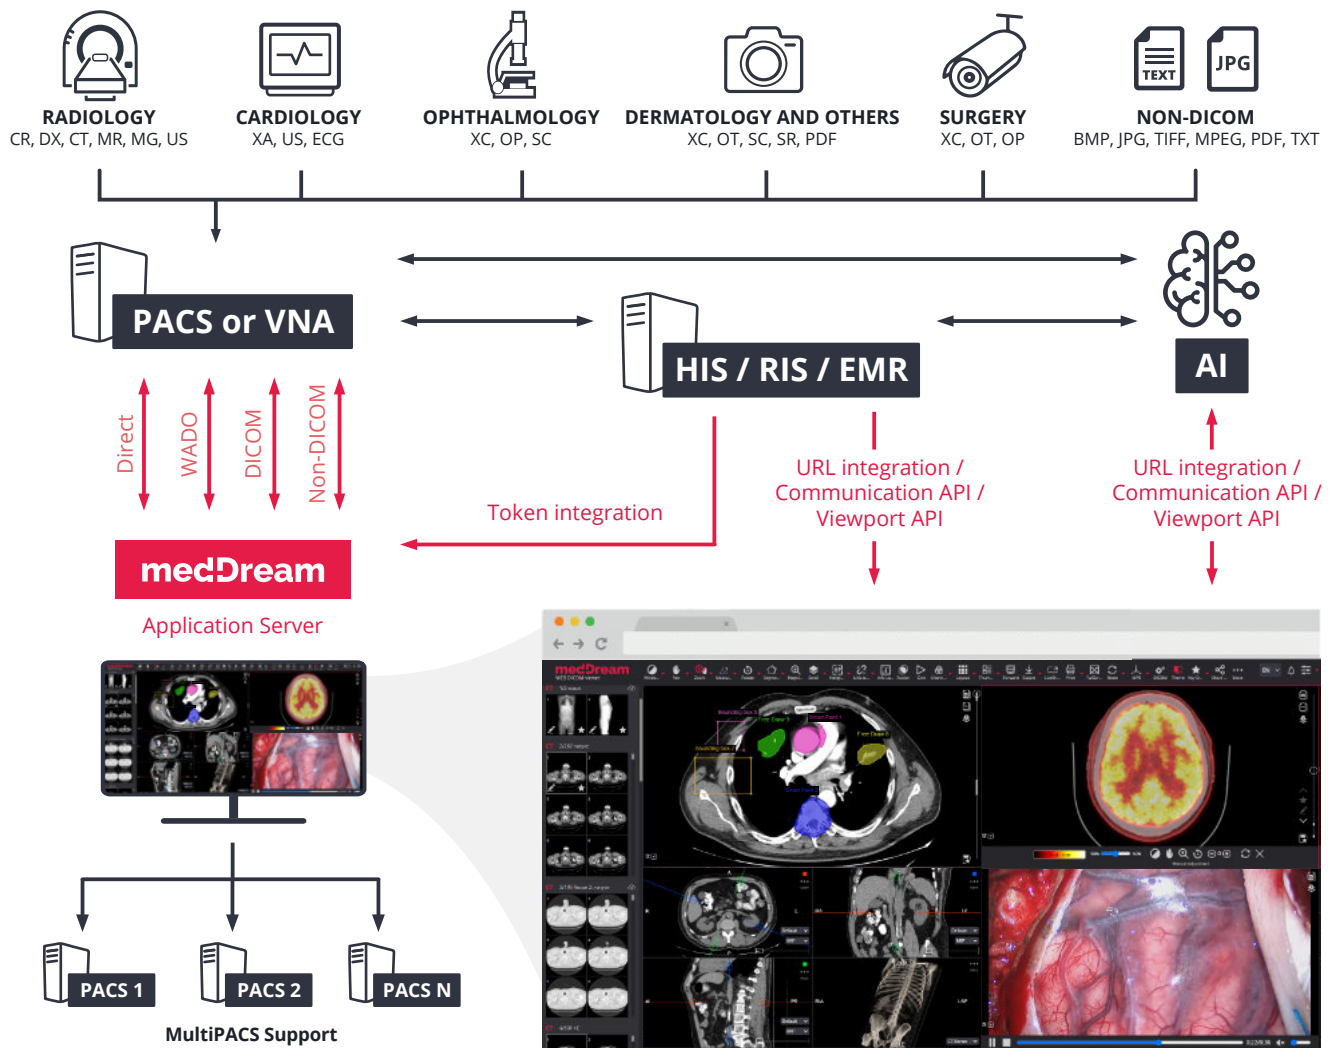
TEXT JPG

RADIOLOGY
CR, DX, CT, MR, MG, US

CARDIOLOGY
XA, US, ECG

OPHTHALMOLOGY
XC, OP, SC

DERMATOLOGY AND OTHERS
XC, OT, SC, SR, PDF

SURGERY
XC, OT, OP

NON-DICOM
BMP, JPG, TIFF, MPEG, PDF, TXT

PACS or VNA

HIS / RIS / EMR

AI

Direct
WADO
DICOM
Non-DICOM

Token integration

URL integration / Communication API / Viewport API

URL integration / Communication API / Viewport API

medDream
Application Server

PACS 1
PACS 2
PACS N
MultiPACS Support

medDream